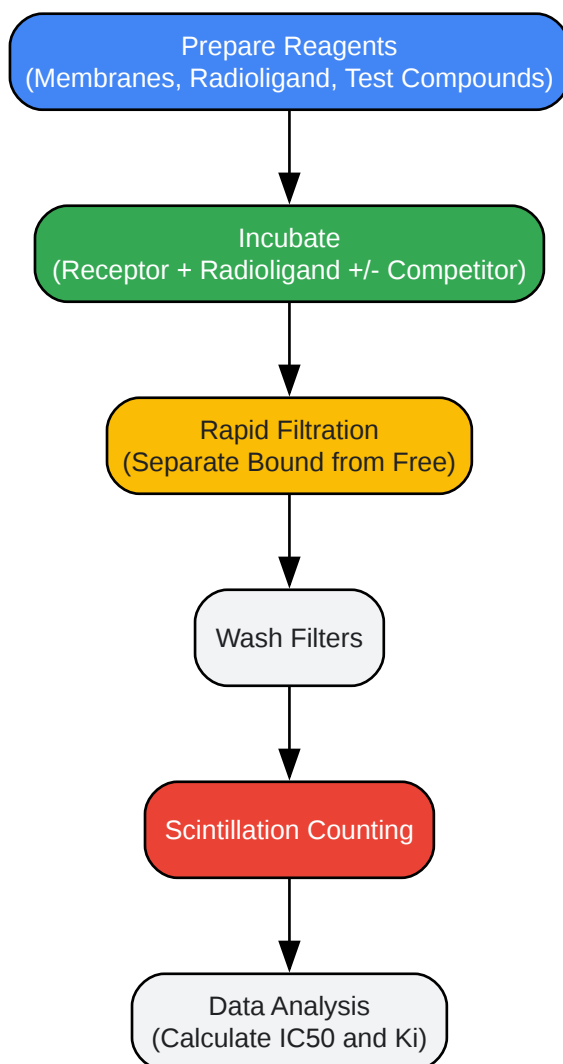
Prepare Reagents
(Membranes, Radioligand, Test Compounds)

Incubate
(Receptor + Radioligand +/- Competitor)

Rapid Filtration
(Separate Bound from Free)

Wash Filters

Scintillation Counting

Data Analysis
(Calculate IC50 and Ki)